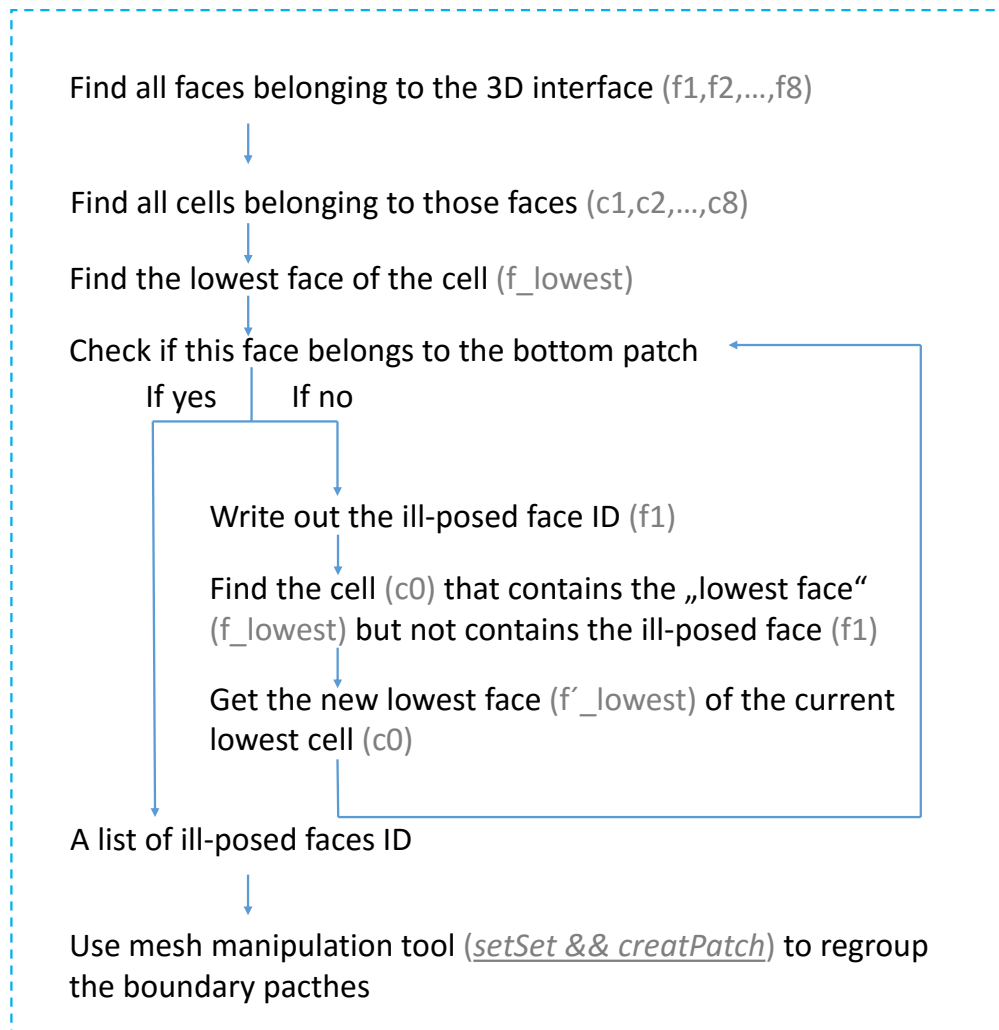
Find all faces belonging to the 3D interface (f1,f2,…,f8)

Find all cells belonging to those faces (c1,c2,…,c8)

Find the lowest face of the cell (f_lowest)

Check if this face belongs to the bottom patch

If yes

If no

Write out the ill-posed face ID (f1)

Find the cell (c0) that contains the „lowest face“ (f_lowest) but not contains the ill-posed face (f1)

Get the new lowest face (f´_lowest) of the current lowest cell (c0)

A list of ill-posed faces ID

Use mesh manipulation tool (setSet && creatPatch) to regroup the boundary pacthes